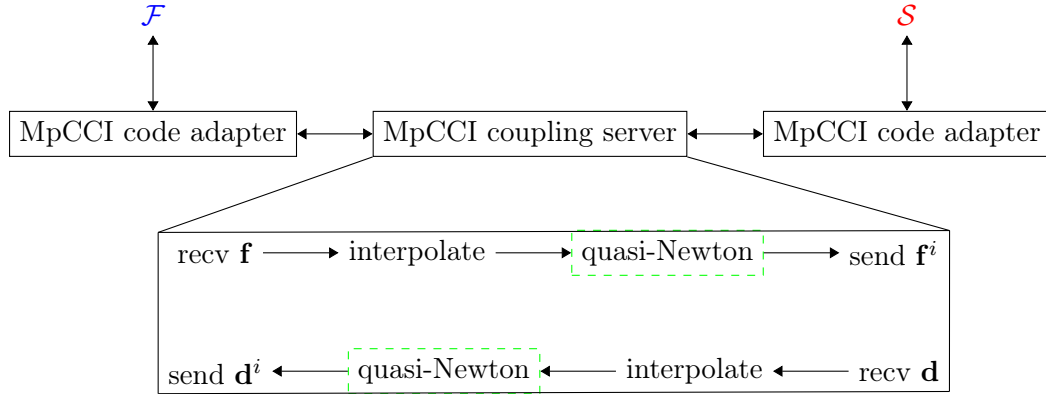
$\mathcal{F}$

$\mathcal{S}$

MpCCI code adapter

MpCCI coupling server

MpCCI code adapter

recv $\mathbf{f}$

interpolate

quasi-Newton

send $\mathbf{f}^i$

send $\mathbf{d}^i$

quasi-Newton

interpolate

recv $\mathbf{d}$